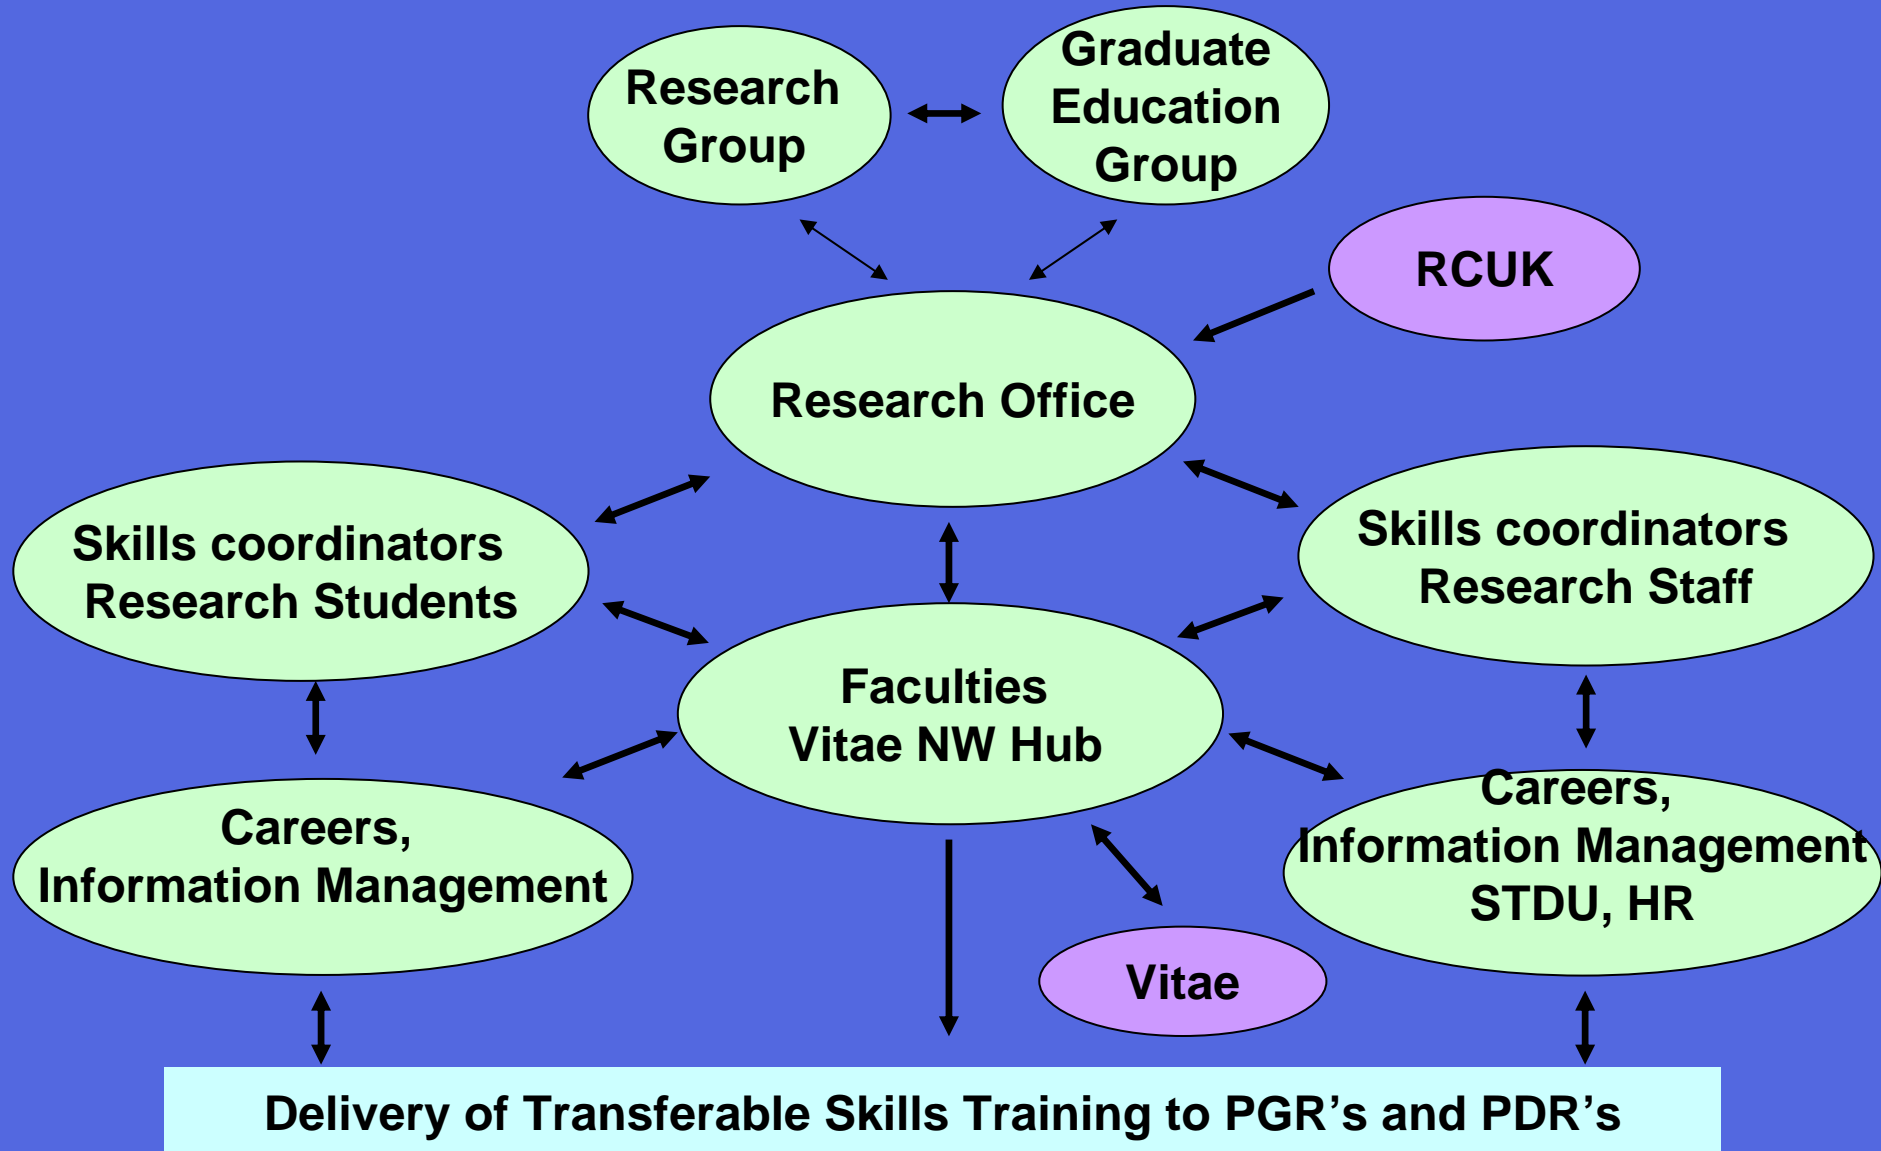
Research Group

Graduate Education Group

RCUK

Research Office

Skills coordinators Research Students

Skills coordinators Research Staff

Faculties Vitae NW Hub

Careers, Information Management

Careers, Information Management STDU, HR

Vitae

Delivery of Transferable Skills Training to PGR’s and PDR’s